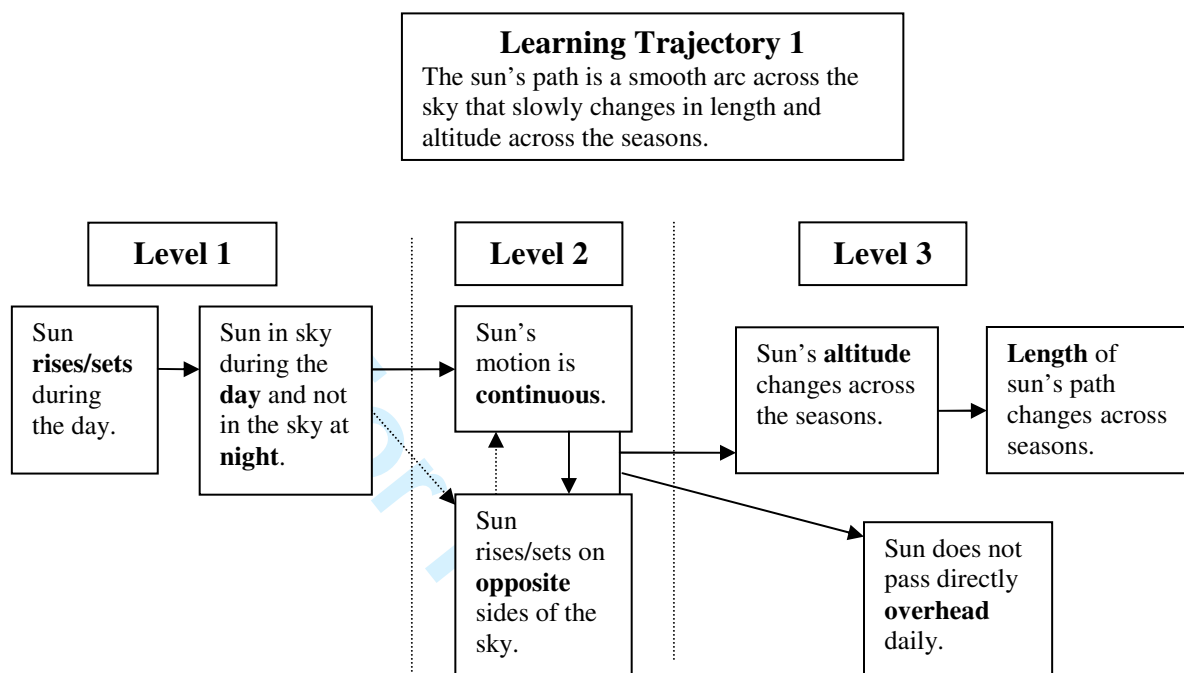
Learning Trajectory 1
The sun's path is a smooth arc across the sky that slowly changes in length and altitude across the seasons.

Level 1

Level 2

Level 3

Sun rises/sets during the day.

Sun in sky during the day and not in the sky at night.

Sun's motion is continuous.

Sun rises/sets on opposite sides of the sky.

Sun's altitude changes across the seasons.

Length of sun's path changes across seasons.

Sun does not pass directly overhead daily.